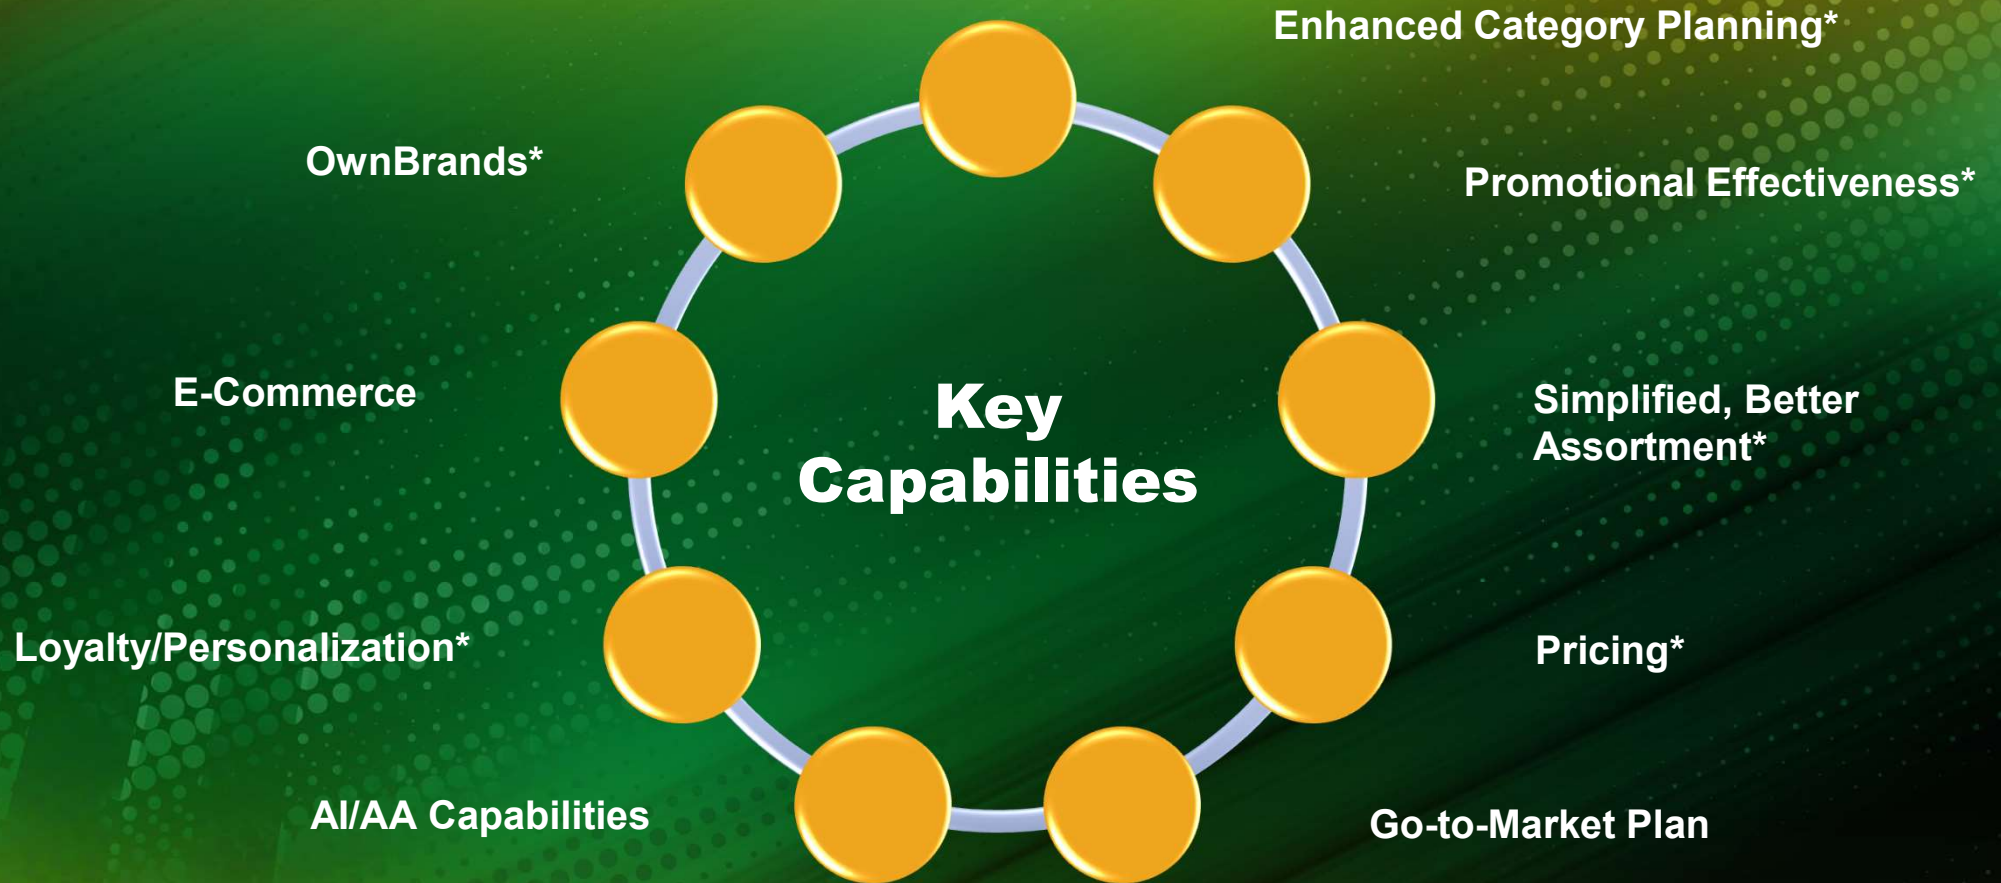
Enhanced Category Planning*

OwnBrands*

Promotional Effectiveness*

E-Commerce

Key Capabilities

Simplified, Better Assortment*

Loyalty/Personalization*

Pricing*

AI/AA Capabilities

Go-to-Market Plan